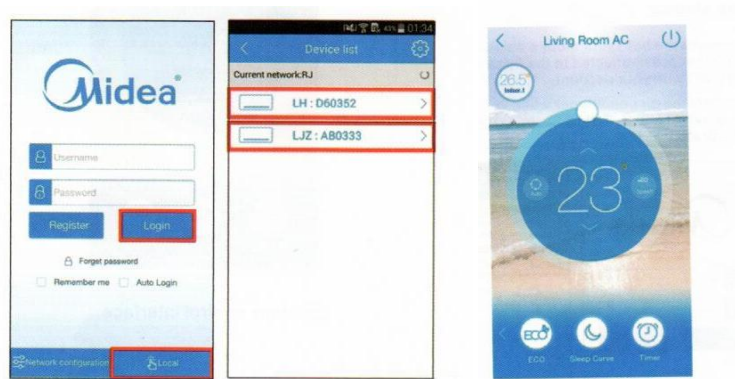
Midea

Username

Password

Register

Login

Forget password

Remember me

Auto Login

Network configuration

Local

43% 01:34

Device list

Current network:RJ

LH : D60352

LJZ : AB0333

Living Room AC

26.5°
Indoor

23

ECO

ECO

Sleep Curve

Timer